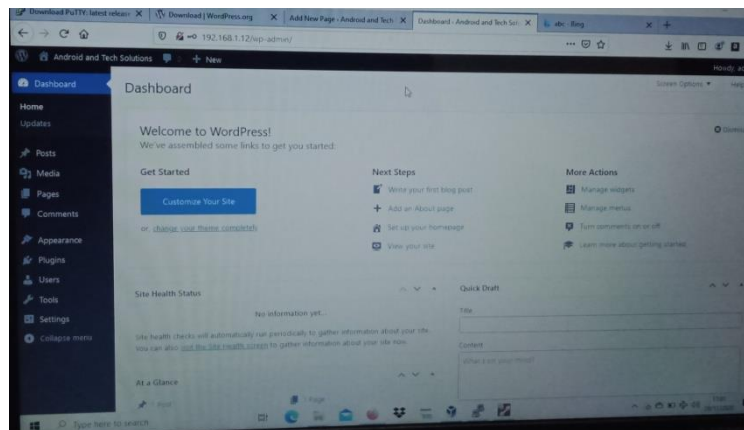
Download PuTTY: latest release | Download | WordPress.org | Add New Page ‹ Android and Tech | Dashboard ‹ Android and Tech Sol | abc - Bing

192.168.1.12/wp-admin/

Android and Tech Solutions + New

Howdy

Dashboard
Home
Updates
Posts
Media
Pages
Comments
Appearance
Plugins
Users
Tools
Settings
Collapse menu

Dashboard

Screen Options ▾ Help

Welcome to WordPress!
We've assembled some links to get you started:

Dismiss

Get Started

Customize Your Site

or, change your theme completely

Next Steps

Write your first blog post
Add an About page
Set up your homepage
View your site

More Actions

Manage widgets
Manage menus
Turn comments on or off
Learn more about getting started

Site Health Status

No information yet...

Site health checks will automatically run periodically to gather information about your site. You can also visit the Site Health screen to gather information about your site now.

Quick Draft

Title

Content

What's on your mind?

At a Glance

1 Post
1 Page

Type here to search